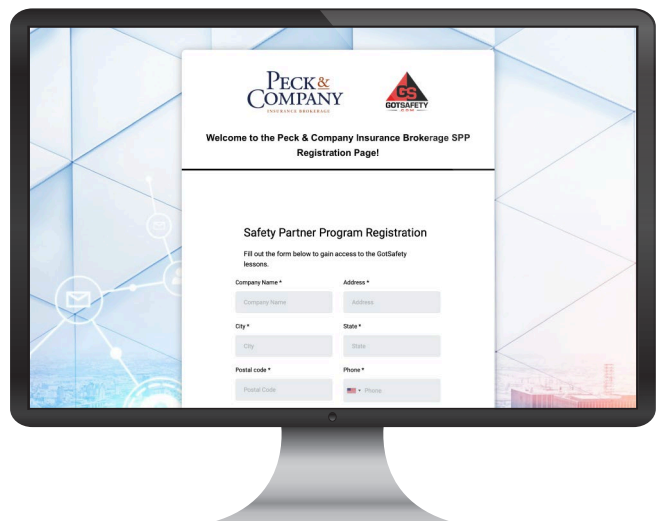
PECK & COMPANY
INSURANCE BROKERAGE

GS
GOTSAFETY

Welcome to the Peck & Company Insurance Brokerage SPP Registration Page!

Safety Partner Program Registration

Fill out the form below to gain access to the GotSafety lessons.

Company Name *
Company Name

Address *
Address

City *
City

State *
State

Postal code *
Postal Code

Phone *
Phone